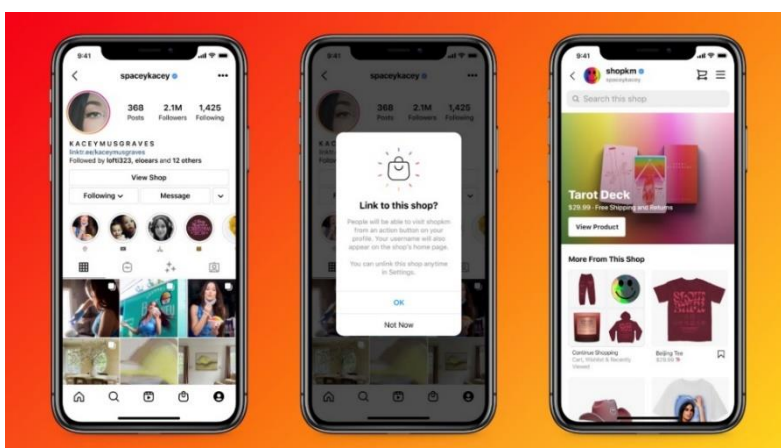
9:41

spaceykacey

368 Posts
2.1M Followers
1,425 Following

KACEYMUSGRAVES
linktr.ee/kaceymusgraves
Followed by lofti323, eloears and 12 others

View Shop

Following

Message

9:41

spaceykacey

368 Posts
2.1M Followers
1,425 Following

Link to this shop?

People will be able to visit shopkm from an action button on your profile. Your username will also appear on the shop's home page.

You can unlink this shop anytime in Settings.

OK

Not Now

9:41

shopkm
spaceykacey

Search this shop

Tarot Deck
$29.99 · Free Shipping and Returns

View Product

More From This Shop

Continue Shopping
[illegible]

Boiling Tee
$29.99